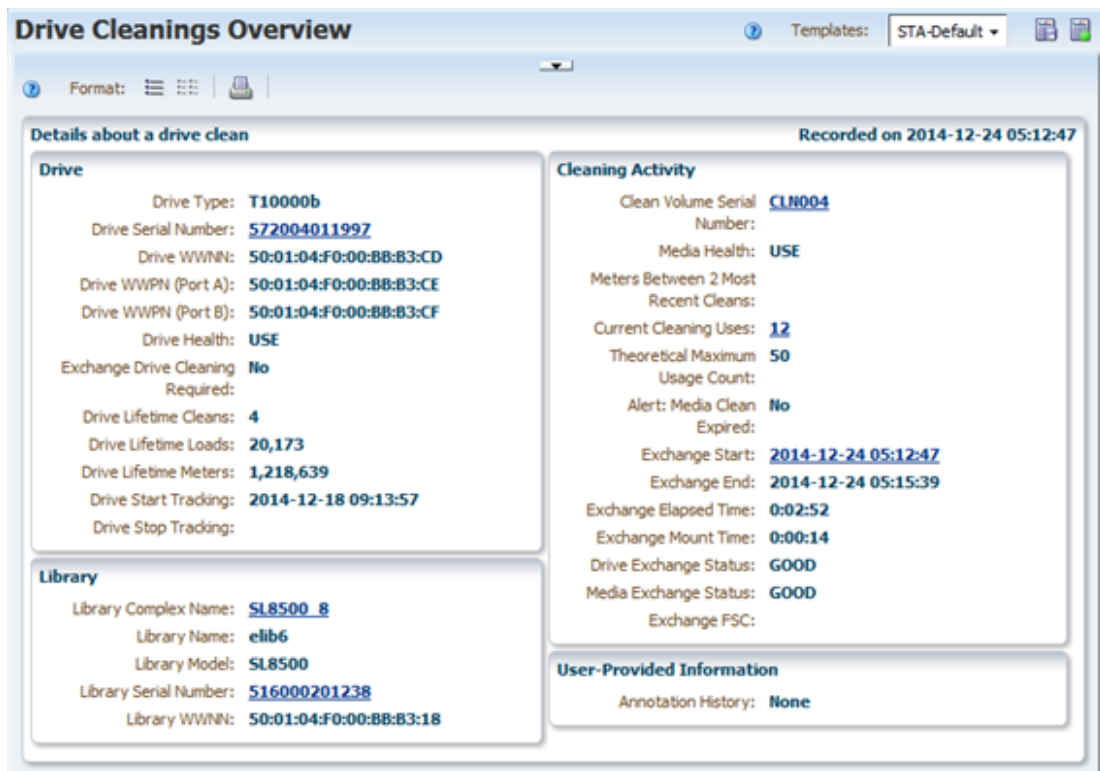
Drive Cleanings Overview

Templates: STA-Default

Format:

Details about a drive clean

Recorded on 2014-12-24 05:12:47

Drive

Drive Type: T10000b
Drive Serial Number: 572004011997
Drive WWNN: 50:01:04:F0:00:BB:B3:CD
Drive WWPN (Port A): 50:01:04:F0:00:BB:B3:CE
Drive WWPN (Port B): 50:01:04:F0:00:BB:B3:CF
Drive Health: USE
Exchange Drive Cleaning Required: No
Drive Lifetime Cleans: 4
Drive Lifetime Loads: 20,173
Drive Lifetime Meters: 1,218,639
Drive Start Tracking: 2014-12-18 09:13:57
Drive Stop Tracking:

Library

Library Complex Name: SL8500_8
Library Name: elib6
Library Model: SL8500
Library Serial Number: 516000201238
Library WWNN: 50:01:04:F0:00:BB:B3:18

Cleaning Activity

Clean Volume Serial Number: CLN004
Media Health: USE
Meters Between 2 Most Recent Cleans:
Current Cleaning Uses: 12
Theoretical Maximum Usage Count: 50
Alert: Media Clean Expired: No
Exchange Start: 2014-12-24 05:12:47
Exchange End: 2014-12-24 05:15:39
Exchange Elapsed Time: 0:02:52
Exchange Mount Time: 0:00:14
Drive Exchange Status: GOOD
Media Exchange Status: GOOD
Exchange FSC:

User-Provided Information

Annotation History: None